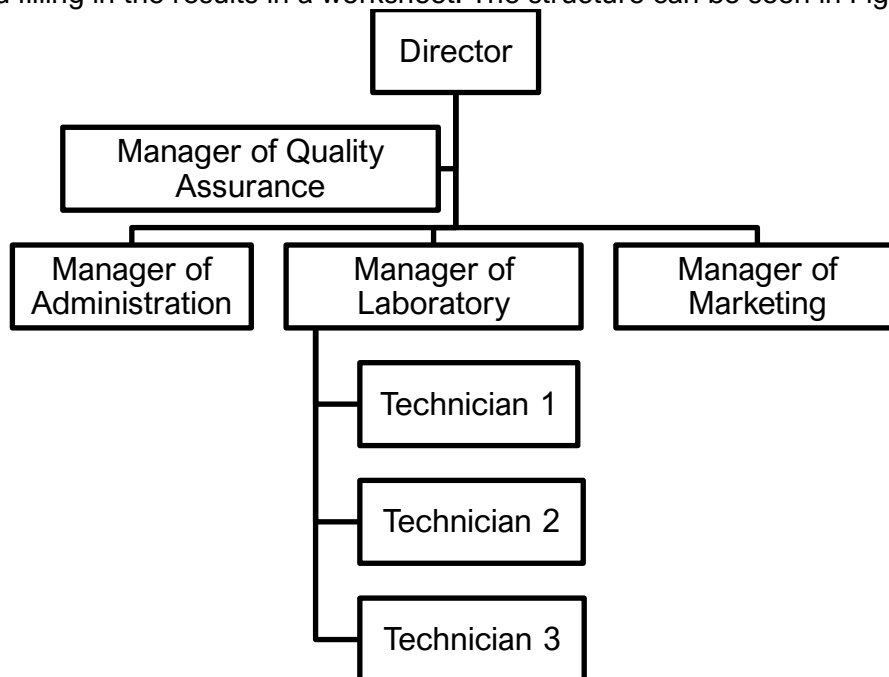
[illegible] filling in the results in a worksheet. The structure can be seen in Fig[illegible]

Director

Manager of Quality Assurance

Manager of Administration

Manager of Laboratory

Manager of Marketing

Technician 1

Technician 2

Technician 3